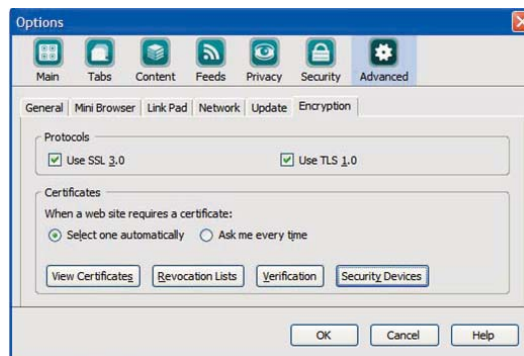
Options

Main Tabs Content Feeds Privacy Security Advanced

General Mini Browser Link Pad Network Update Encryption

Protocols

Use SSL 3.0

Use TLS 1.0

Certificates

When a web site requires a certificate:

Select one automatically

Ask me every time

View Certificates

Revocation Lists

Verification

Security Devices

OK

Cancel

Help